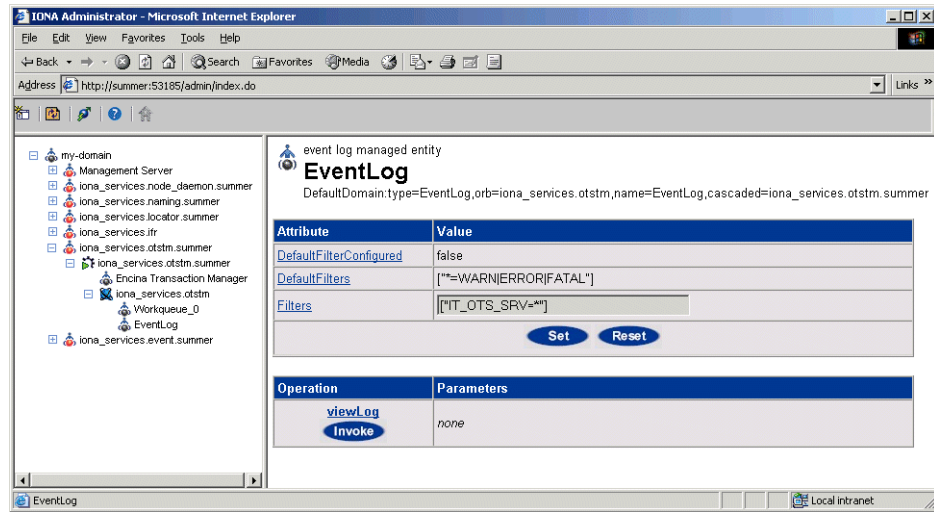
IONA Administrator - Microsoft Internet Explorer

File Edit View Favorites Tools Help

Back Search Favorites Media

Address http://summer:53185/admin/index.do

Links

my-domain
Management Server
iona_services.node_daemon.summer
iona_services.naming.summer
iona_services.locator.summer
iona_services.ifr
iona_services.otstm.summer
iona_services.otstm.summer
Encina Transaction Manager
iona_services.otstm
Workqueue_0
EventLog
iona_services.event.summer

event log managed entity

EventLog

DefaultDomain:type=EventLog,orb=iona_services.otstm,name=EventLog,cascaded=iona_services.otstm.summer

| Attribute | Value |
|---|---|
| DefaultFilterConfigured | false |
| DefaultFilters | ["*=WARN\|ERROR\|FATAL"] |
| Filters | ["IT_OTS_SRV=*"] |

Set Reset

| Operation | Parameters |
|---|---|
| viewLog Invoke | none |

EventLog

Local intranet